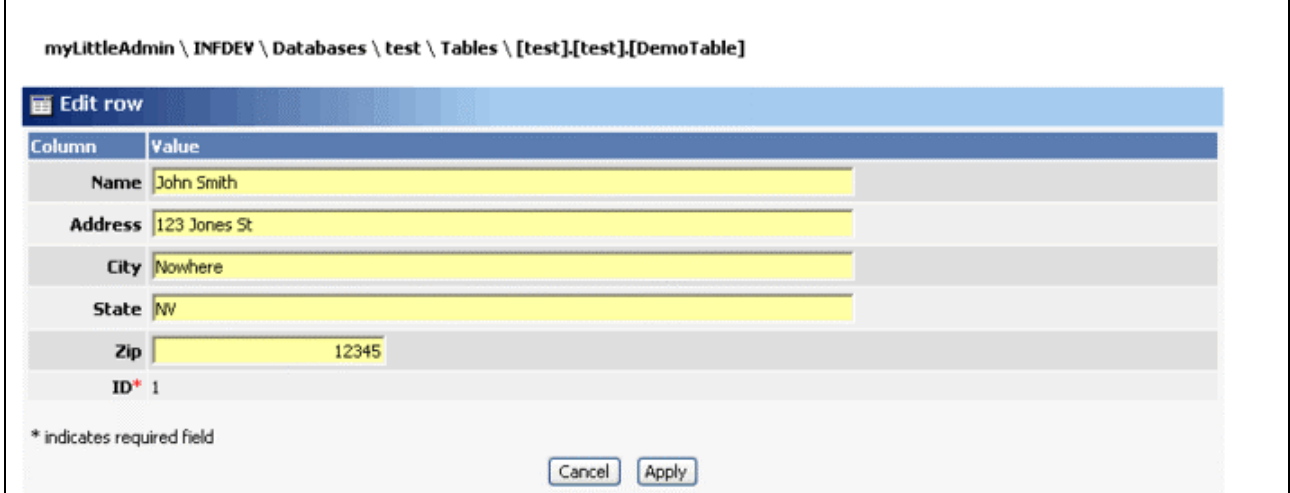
myLittleAdmin \ INFDEV \ Databases \ test \ Tables \ [test].[test].[DemoTable]

Edit row

| Column | Value |
|---|---|
| Name | John Smith |
| Address | 123 Jones St |
| City | Nowhere |
| State | NV |
| Zip | 12345 |
| ID* | 1 |

* indicates required field

Cancel Apply